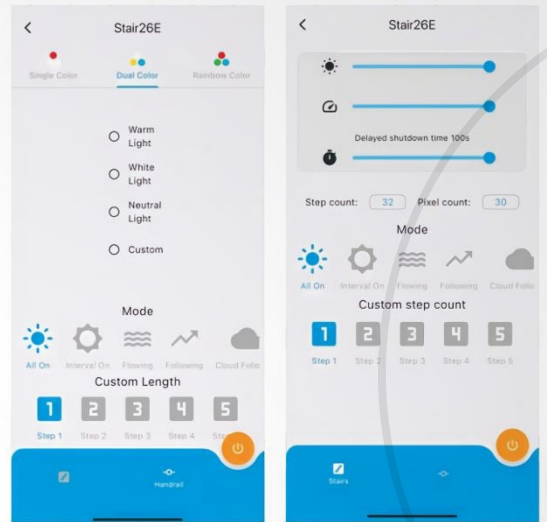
<
Stair26E

Single Color
Dual Color
Rainbow Color

Warm Light
White Light
Neutral Light
Custom

Mode
All On
Interval On
Flowing
Following
Cloud Follo

Custom Length
1
Step 1
2
Step 2
3
Step 3
4
Step 4
5
Ste

Handrail

<
Stair26E

Delayed shutdown time 100s

Step count: 32
Pixel count: 30

Mode
All On
Interval On
Flowing
Following
Cloud Follo

Custom step count
1
Step 1
2
Step 2
3
Step 3
4
Step 4
5
Step 5

Stairs